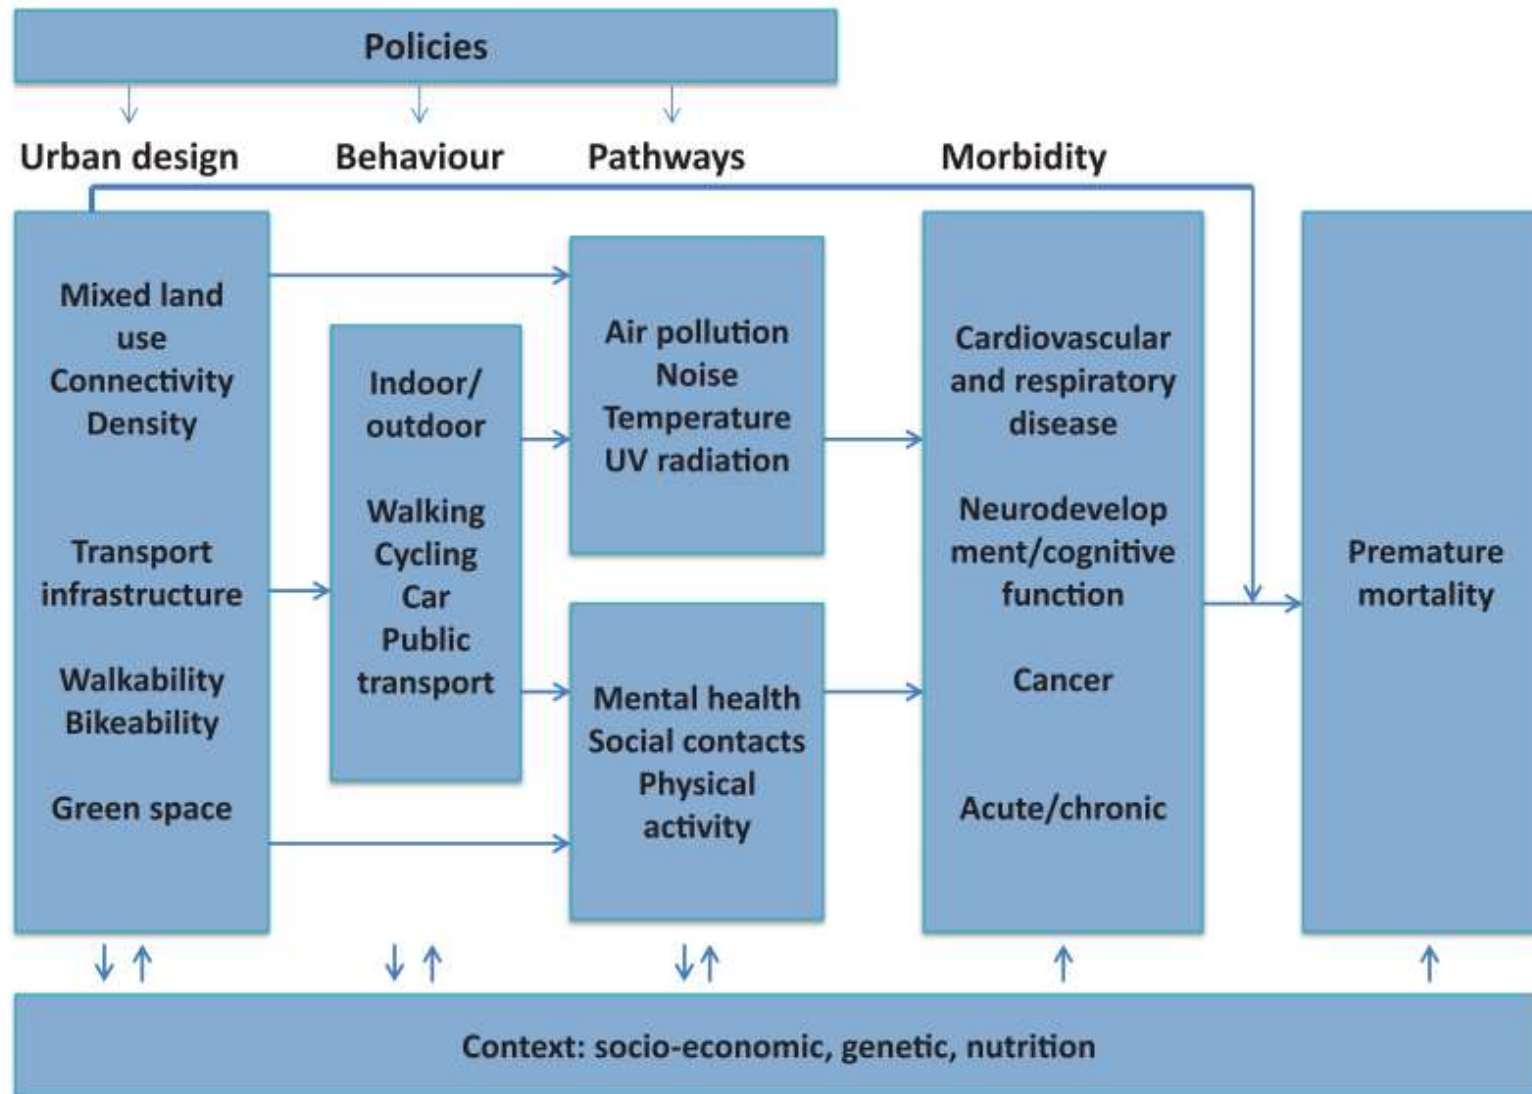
Policies

Urban design

Behaviour

Pathways

Morbidity

Mixed land use
Connectivity
Density

Transport infrastructure

Walkability
Bikeability

Green space

Indoor/ outdoor

Walking
Cycling
Car
Public transport

Air pollution
Noise
Temperature
UV radiation

Mental health
Social contacts
Physical activity

Cardiovascular and respiratory disease

Neurodevelopment/cognitive function

Cancer

Acute/chronic

Premature mortality

Context: socio-economic, genetic, nutrition